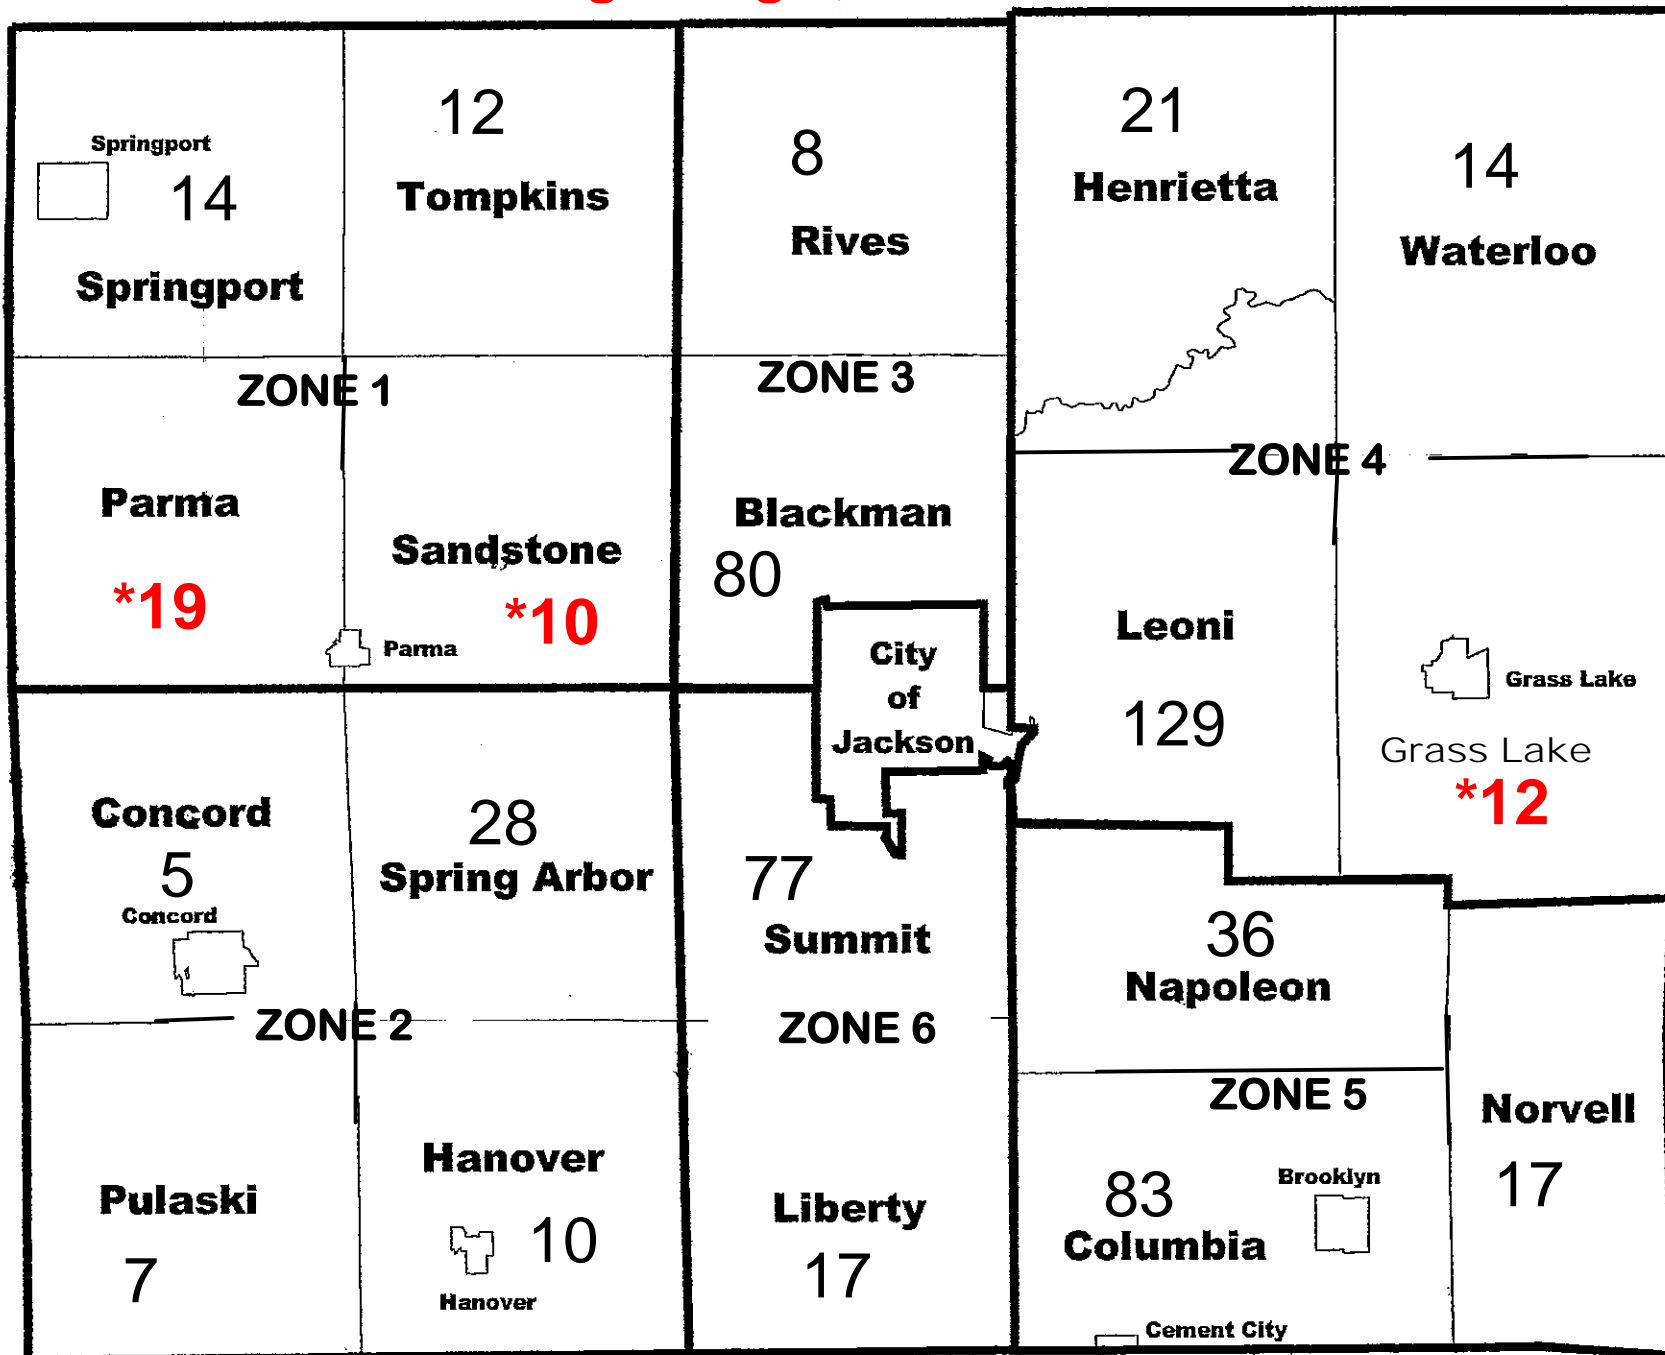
Springport
14
Springport
12
Tompkins
8
Rives
21
Henrietta
14
Waterloo
ZONE 1
ZONE 3
ZONE 4
Parma
*19
Sandstone
*10
Parma
Blackman
80
City of Jackson
Leoni
129
Grass Lake
Grass Lake
*12
Concord
5
Concord
28
Spring Arbor
77
Summit
36
Napoleon
ZONE 2
ZONE 6
ZONE 5
Norvell
17
Pulaski
7
Hanover
10
Hanover
Liberty
17
83
Columbia
Brooklyn
Cement City